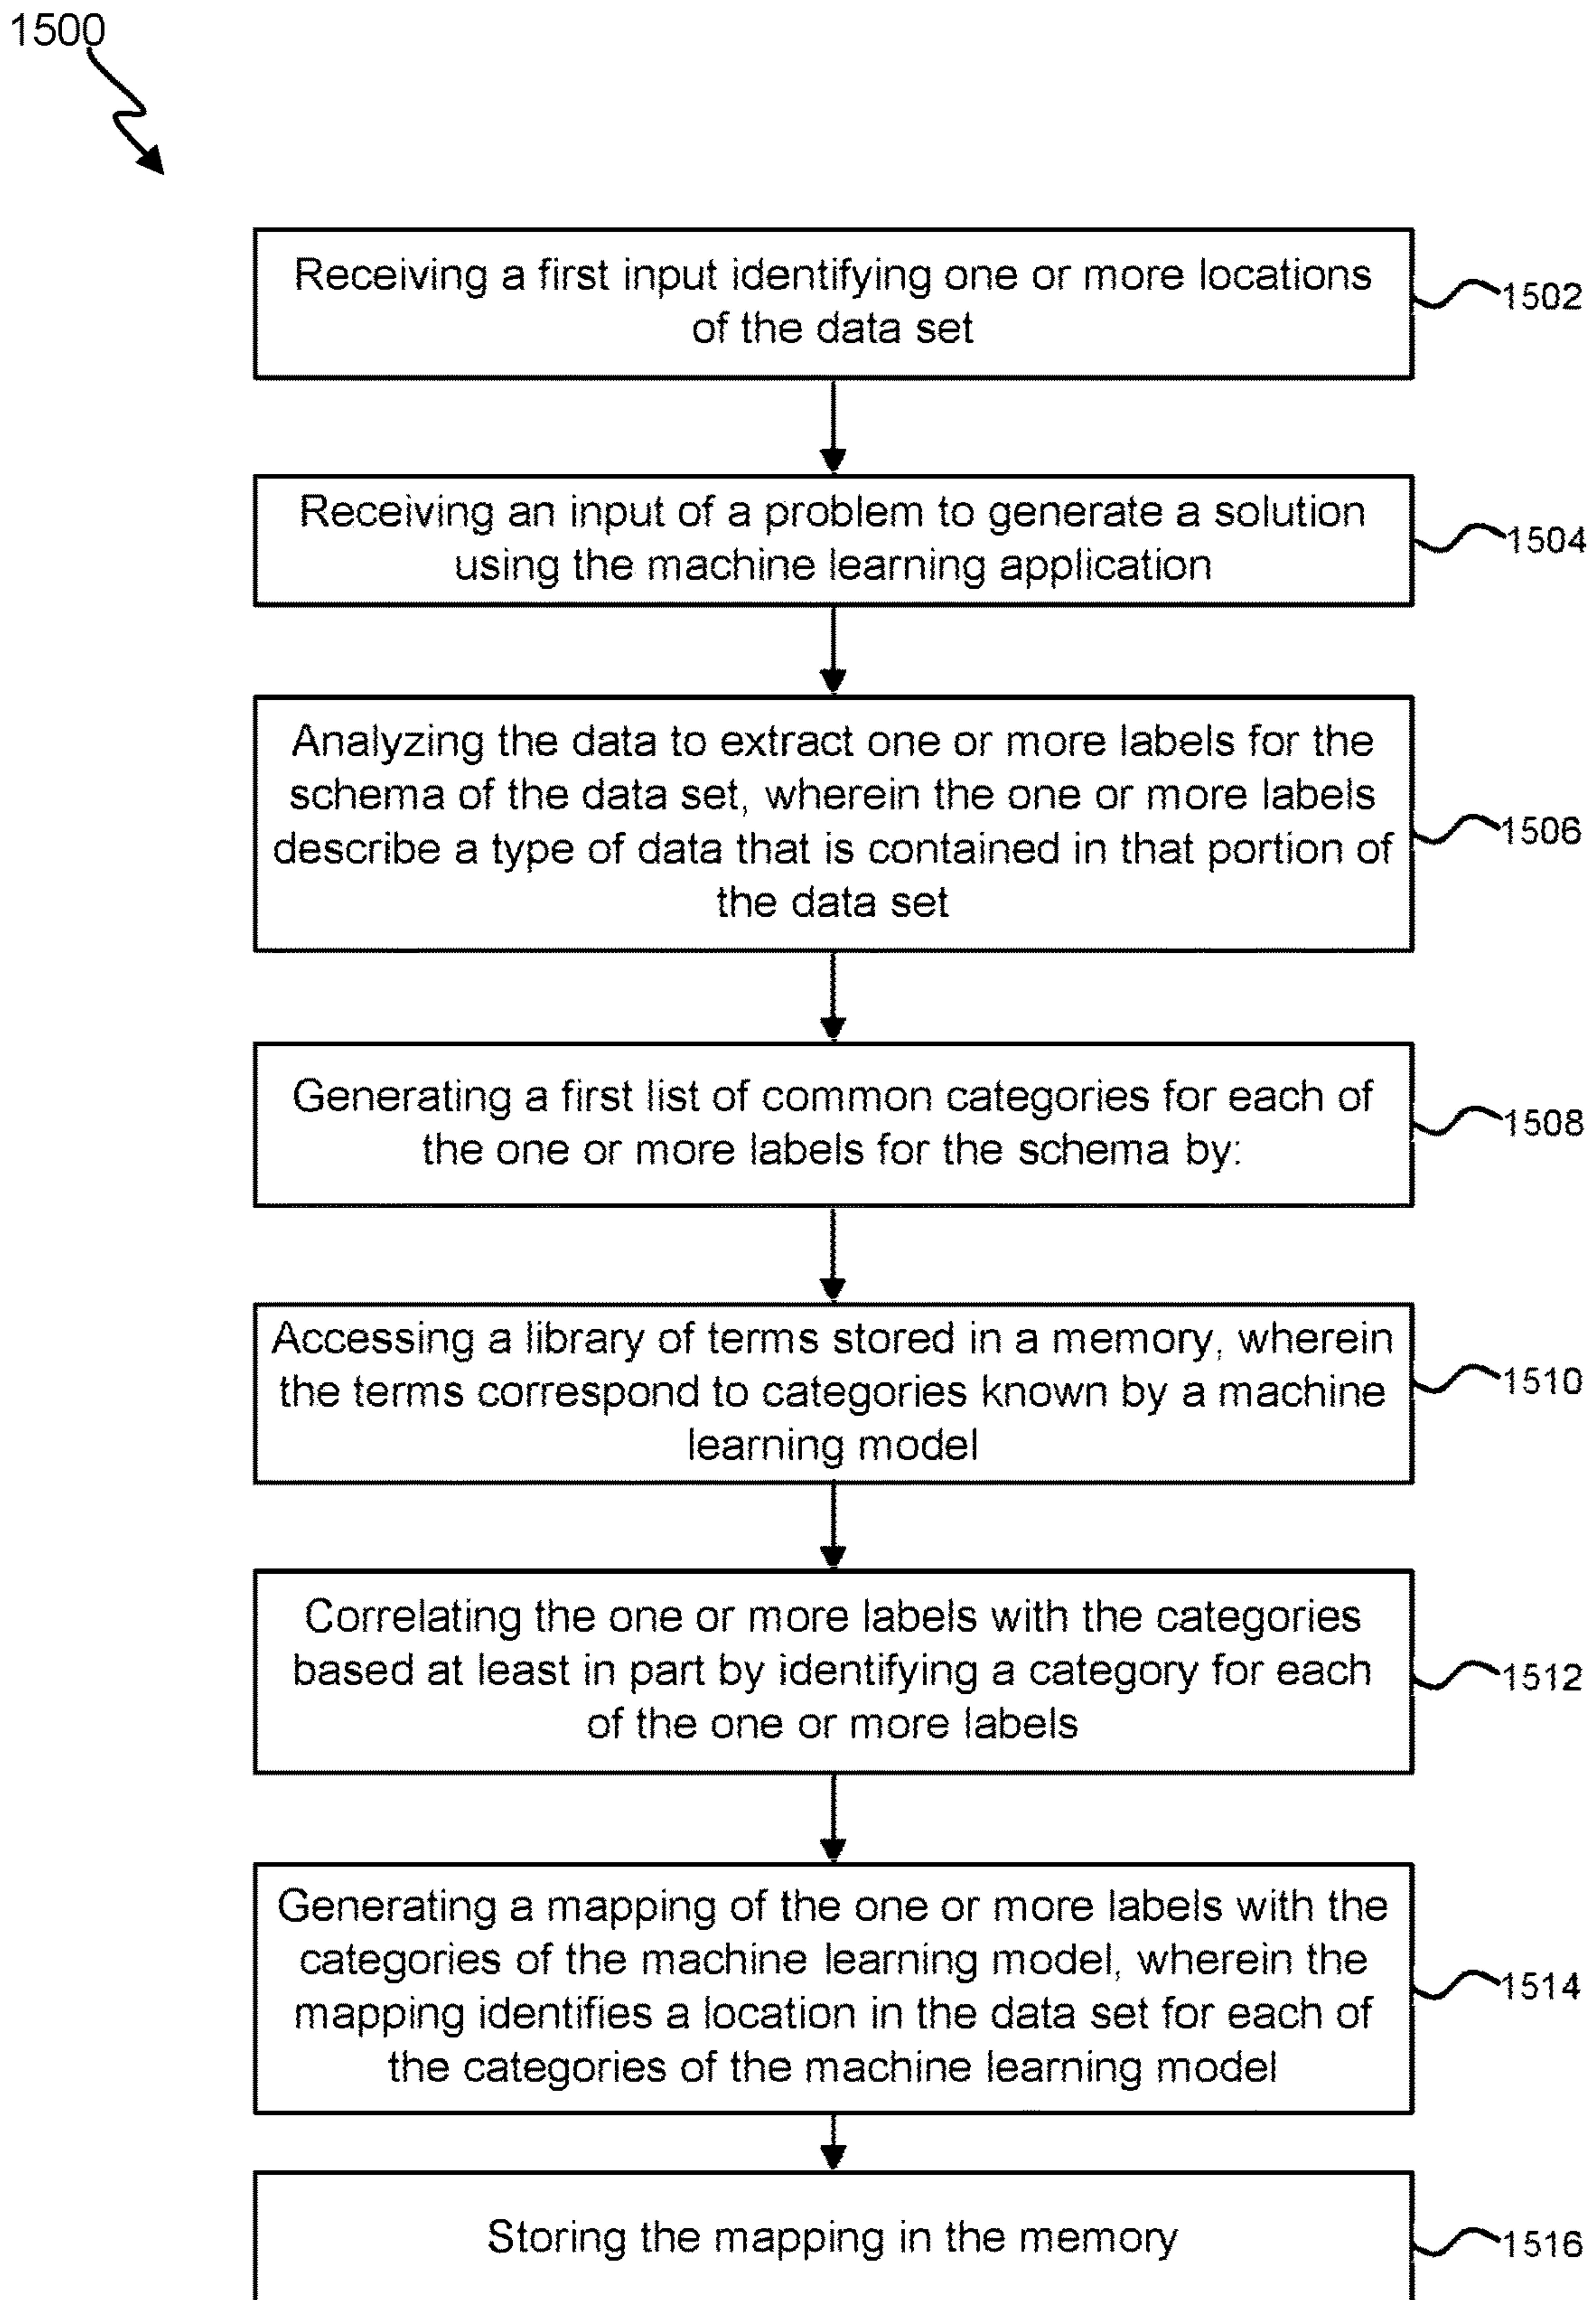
1500

Receiving a first input identifying one or more locations of the data set

1502

Receiving an input of a problem to generate a solution using the machine learning application

1504

Analyzing the data to extract one or more labels for the schema of the data set, wherein the one or more labels describe a type of data that is contained in that portion of the data set

1506

Generating a first list of common categories for each of the one or more labels for the schema by:

1508

Accessing a library of terms stored in a memory, wherein the terms correspond to categories known by a machine learning model

1510

Correlating the one or more labels with the categories based at least in part by identifying a category for each of the one or more labels

1512

Generating a mapping of the one or more labels with the categories of the machine learning model, wherein the mapping identifies a location in the data set for each of the categories of the machine learning model

1514

Storing the mapping in the memory

1516